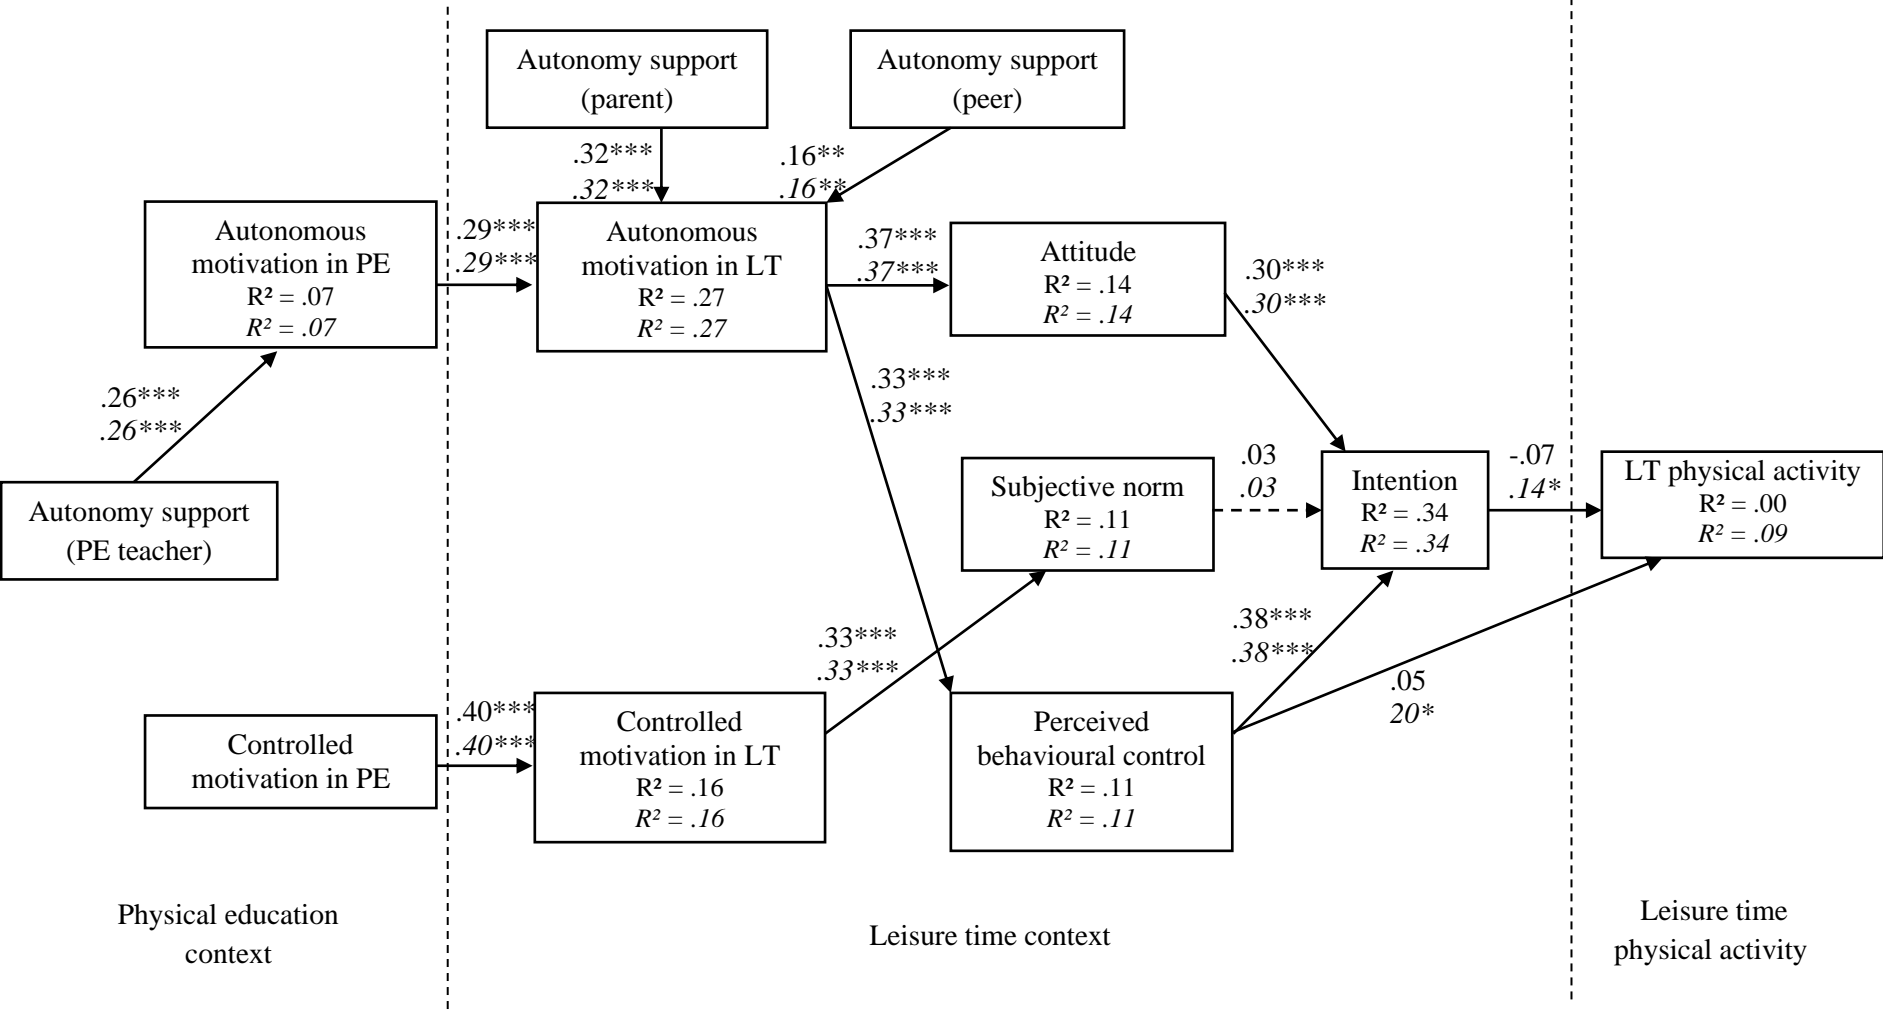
Autonomy support (parent)

Autonomy support (peer)

.32***
.32***

.16**
.16**

Autonomous motivation in PE
R² = .07
R² = .07

.29***
.29***

Autonomous motivation in LT
R² = .27
R² = .27

.37***
.37***

Attitude
R² = .14
R² = .14

.30***
.30***

.26***
.26***

.33***
.33***

Autonomy support (PE teacher)

Subjective norm
R² = .11
R² = .11

.03
.03

Intention
R² = .34
R² = .34

-.07
.14*

LT physical activity
R² = .00
R² = .09

.33***
.33***

.38***
.38***

.05
20*

.40***
.40***

Controlled motivation in PE

Controlled motivation in LT
R² = .16
R² = .16

Perceived behavioural control
R² = .11
R² = .11

Physical education context

Leisure time context

Leisure time physical activity